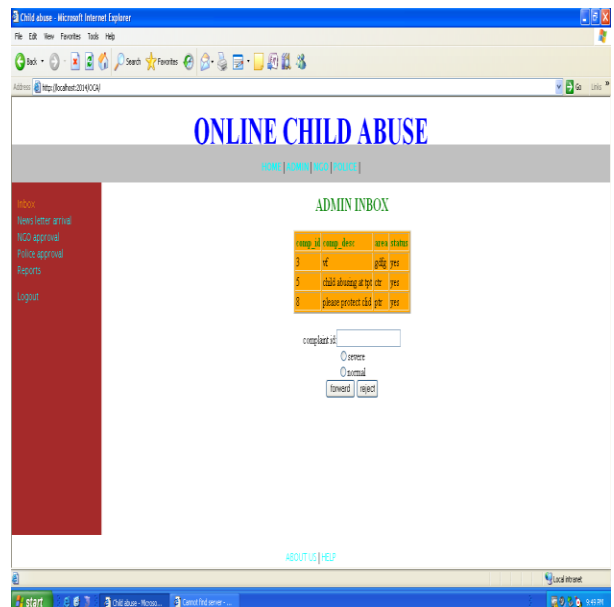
Child abuse - Microsoft Internet Explorer

File Edit View Favorites Tools Help

Back Search Favorites

Address http://localhost:2014/OCA/

Go Links

ONLINE CHILD ABUSE

HOME | ADMIN | NGO | POLICE |

Inbox
News letter arrival
NGO approval
Police approval
Reports

Logout

ADMIN INBOX

| comp_id | comp_desc | area | status |
|---|---|---|---|
| 3 | tf | gdfg | yes |
| 5 | child abusing at tpt | ctr | yes |
| 8 | please protect chld | ptr | yes |

complaint id:

severe

normal

forward reject

ABOUT US | HELP

Local intranet

start Child abuse - Microso... Cannot find server - ...

9:49 PM